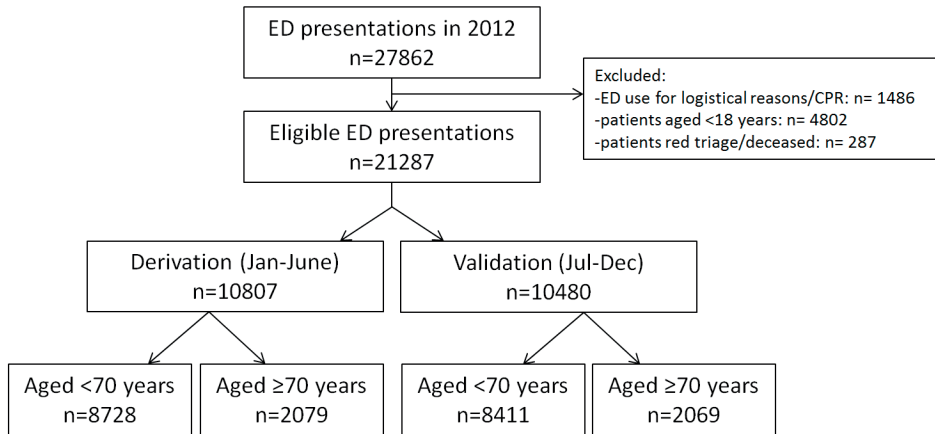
ED presentations in 2012
n=27862

Excluded:
-ED use for logistical reasons/CPR: n= 1486
-patients aged <18 years: n= 4802
-patients red triage/deceased: n= 287

Eligible ED presentations
n=21287

Derivation (Jan-June)
n=10807

Validation (Jul-Dec)
n=10480

Aged <70 years
n=8728

Aged ≥70 years
n=2079

Aged <70 years
n=8411

Aged ≥70 years
n=2069